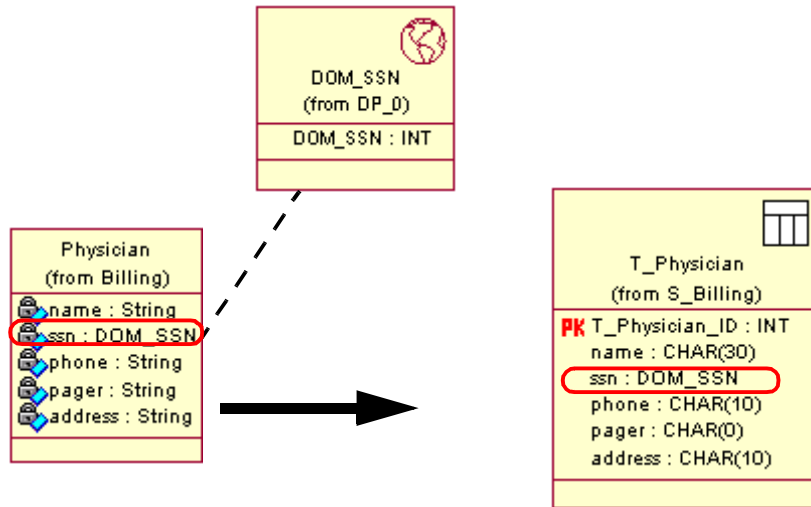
DOM_SSN
(from DP_0)

DOM_SSN : INT

Physician
(from Billing)

name : String
ssn : DOM_SSN
phone : String
pager : String
address : String

T_Physician
(from S_Billing)

PK T_Physician_ID : INT
name : CHAR(30)
ssn : DOM_SSN
phone : CHAR(10)
pager : CHAR(0)
address : CHAR(10)